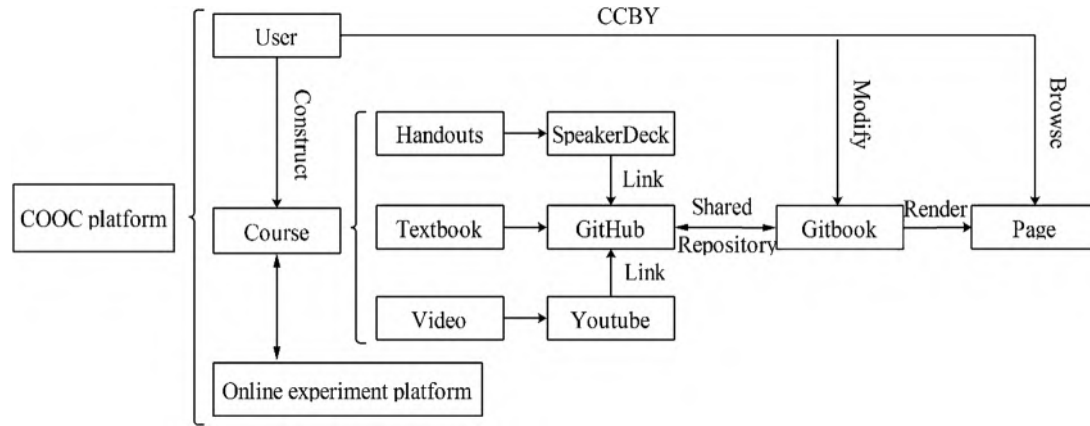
CCBY

User

Construct

Modify

Browse

COOC platform

Handouts

SpeakerDeck

Link

Course

Textbook

GitHub

Shared

Repository

Gitbook

Render

Page

Link

Video

Youtube

Online experiment platform